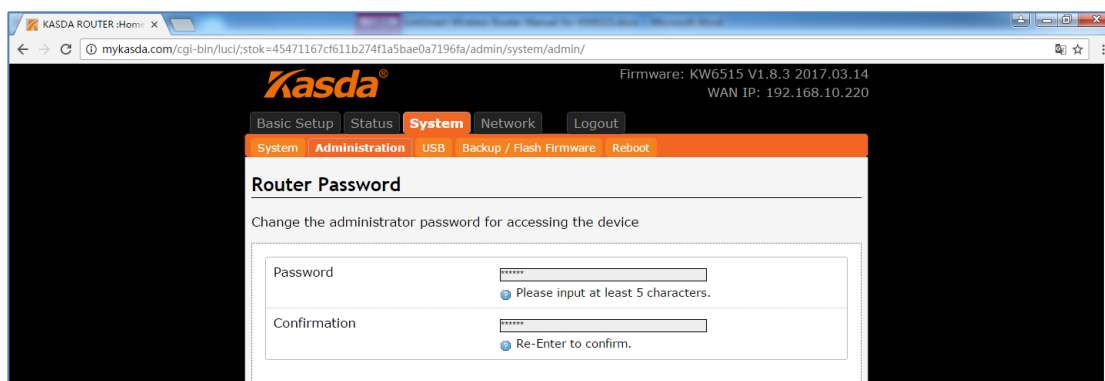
KASDA ROUTER :Home ×

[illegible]

mykasda.com/cgi-bin/luci/;stok=45471167cf611b274f1a5bae0a7196fa/admin/system/admin/

Kasda®

Firmware: KW6515 V1.8.3 2017.03.14
WAN IP: 192.168.10.220

Basic Setup Status System Network Logout

System Administration USB Backup / Flash Firmware Reboot

Router Password

Change the administrator password for accessing the device

Password ******
Please input at least 5 characters.

Confirmation ******
Re-Enter to confirm.